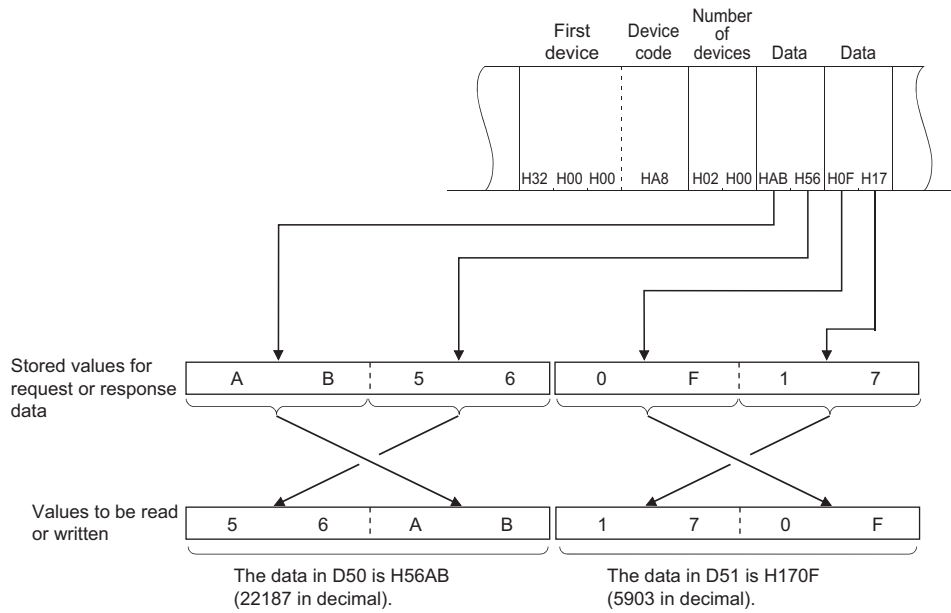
| First device | Device code | Number of devices | Data | Data |
|---|---|---|---|---|
| H32 H00 H00 | HA8 | H02 H00 | HAB H56 | H0F H17 |

Stored values for request or response data

A B 5 6 0 F 1 7

Values to be read or written

5 6 A B 1 7 0 F

The data in D50 is H56AB (22187 in decimal).

The data in D51 is H170F (5903 in decimal).